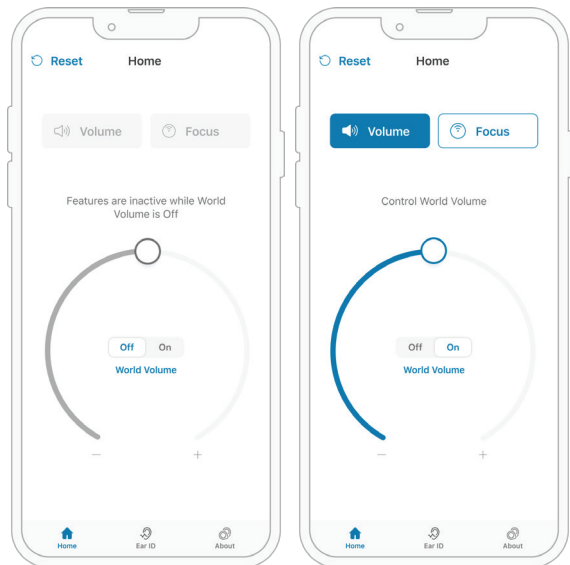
Reset Home

Volume Focus

Features are inactive while World Volume is Off

Off On
World Volume

−
+

Home Ear ID About

Reset Home

Volume Focus

Control World Volume

Off On
World Volume

−
+

Home Ear ID About